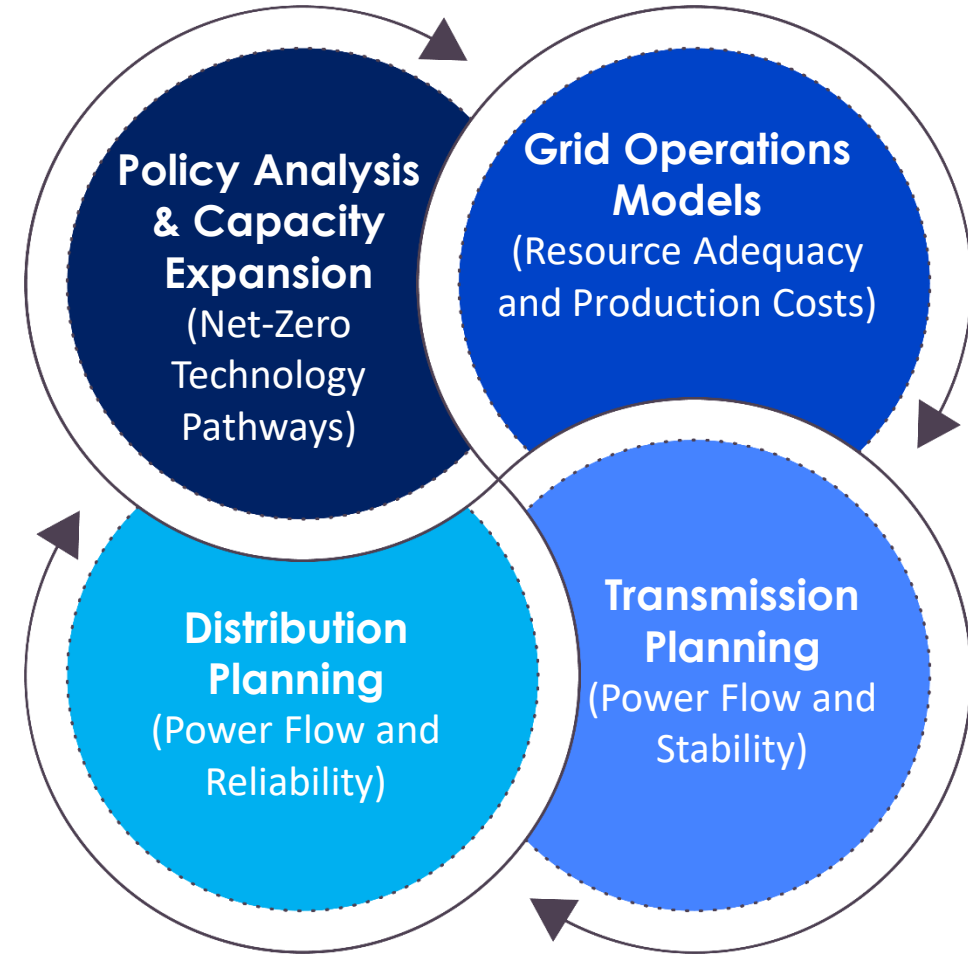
Policy Analysis & Capacity Expansion
(Net-Zero Technology Pathways)

Grid Operations Models
(Resource Adequacy and Production Costs)

Transmission Planning
(Power Flow and Stability)

Distribution Planning
(Power Flow and Reliability)